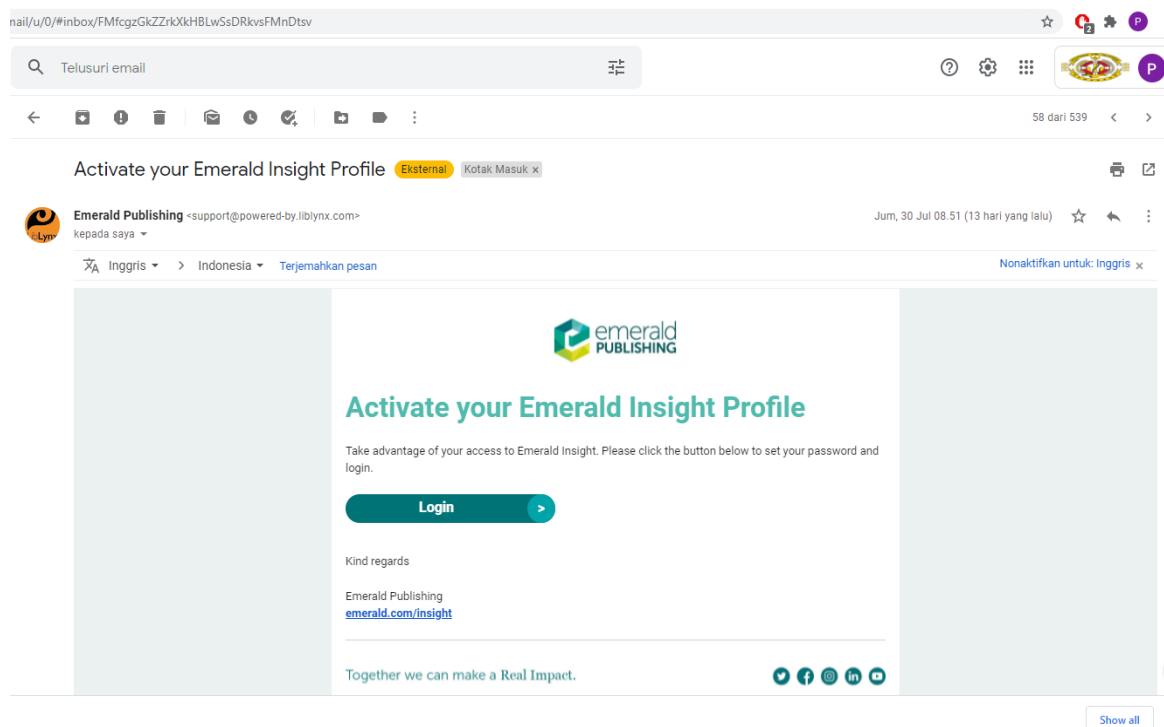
nail/u/0/#inbox/FMfcgzGkZZrkXkHBLwSsDRkvsFMnDtsv

Telusuri email

58 dari 539

Activate your Emerald Insight Profile Eksternal Kotak Masuk ×

Emerald Publishing <support@powered-by.liblynx.com>
kepada saya

Jum, 30 Jul 08.51 (13 hari yang lalu)

Inggris > Indonesia Terjemahkan pesan

Nonaktifkan untuk: Inggris ×

emerald PUBLISHING

Activate your Emerald Insight Profile

Take advantage of your access to Emerald Insight. Please click the button below to set your password and login.

Login >

Kind regards

Emerald Publishing
emerald.com/insight

Together we can make a Real Impact.

Show all